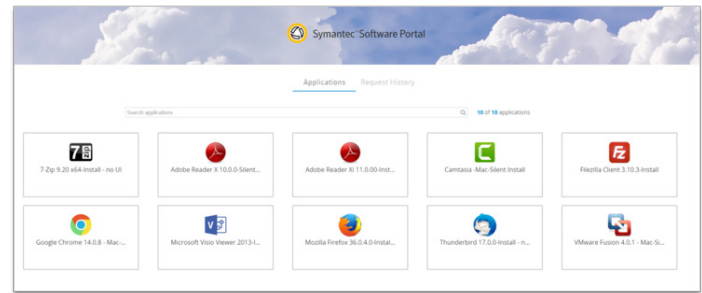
Symantec™ Software Portal

Applications Request History

Search applications

10 of 18 applications

7-Zip 9.20 x64-Install - no UI

Adobe Reader X 10.0.0-Silent...

Adobe Reader XI 11.0.00-Inst...

Camtasia -Mac-Silent Install

Filezilla Client 3.10.3-Install

Google Chrome 14.0.8 - Mac-...

Microsoft Visio Viewer 2013-I...

Mozilla Firefox 36.0.4.0-Instal...

Thunderbird 17.0.0-Install - n...

VMware Fusion 4.0.1 - Mac-Si...